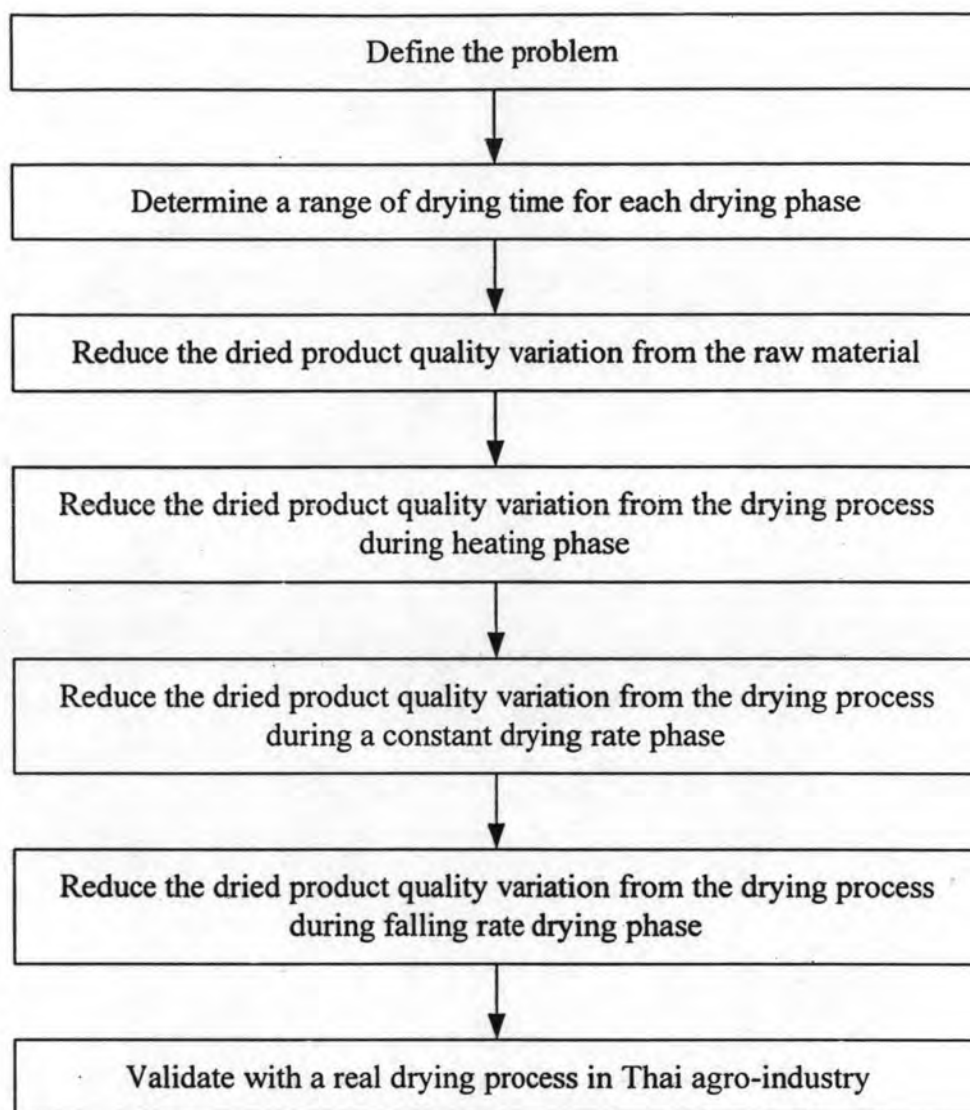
Define the problem

Determine a range of drying time for each drying phase

Reduce the dried product quality variation from the raw material

Reduce the dried product quality variation from the drying process during heating phase

Reduce the dried product quality variation from the drying process during a constant drying rate phase

Reduce the dried product quality variation from the drying process during falling rate drying phase

Validate with a real drying process in Thai agro-industry